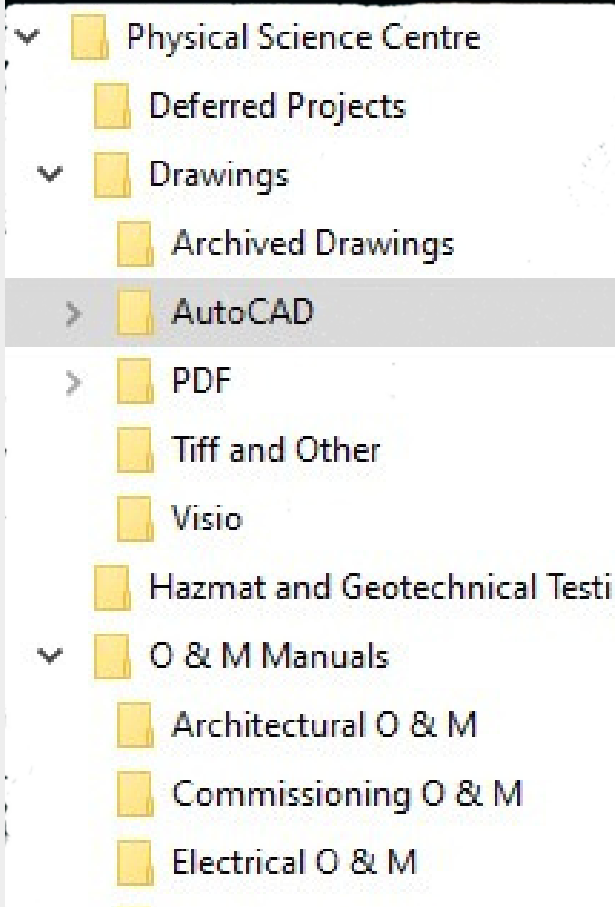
Physical Science Centre
Deferred Projects
Drawings
Archived Drawings
AutoCAD
PDF
Tiff and Other
Visio
Hazmat and Geotechnical Testi
O & M Manuals
Architectural O & M
Commissioning O & M
Electrical O & M